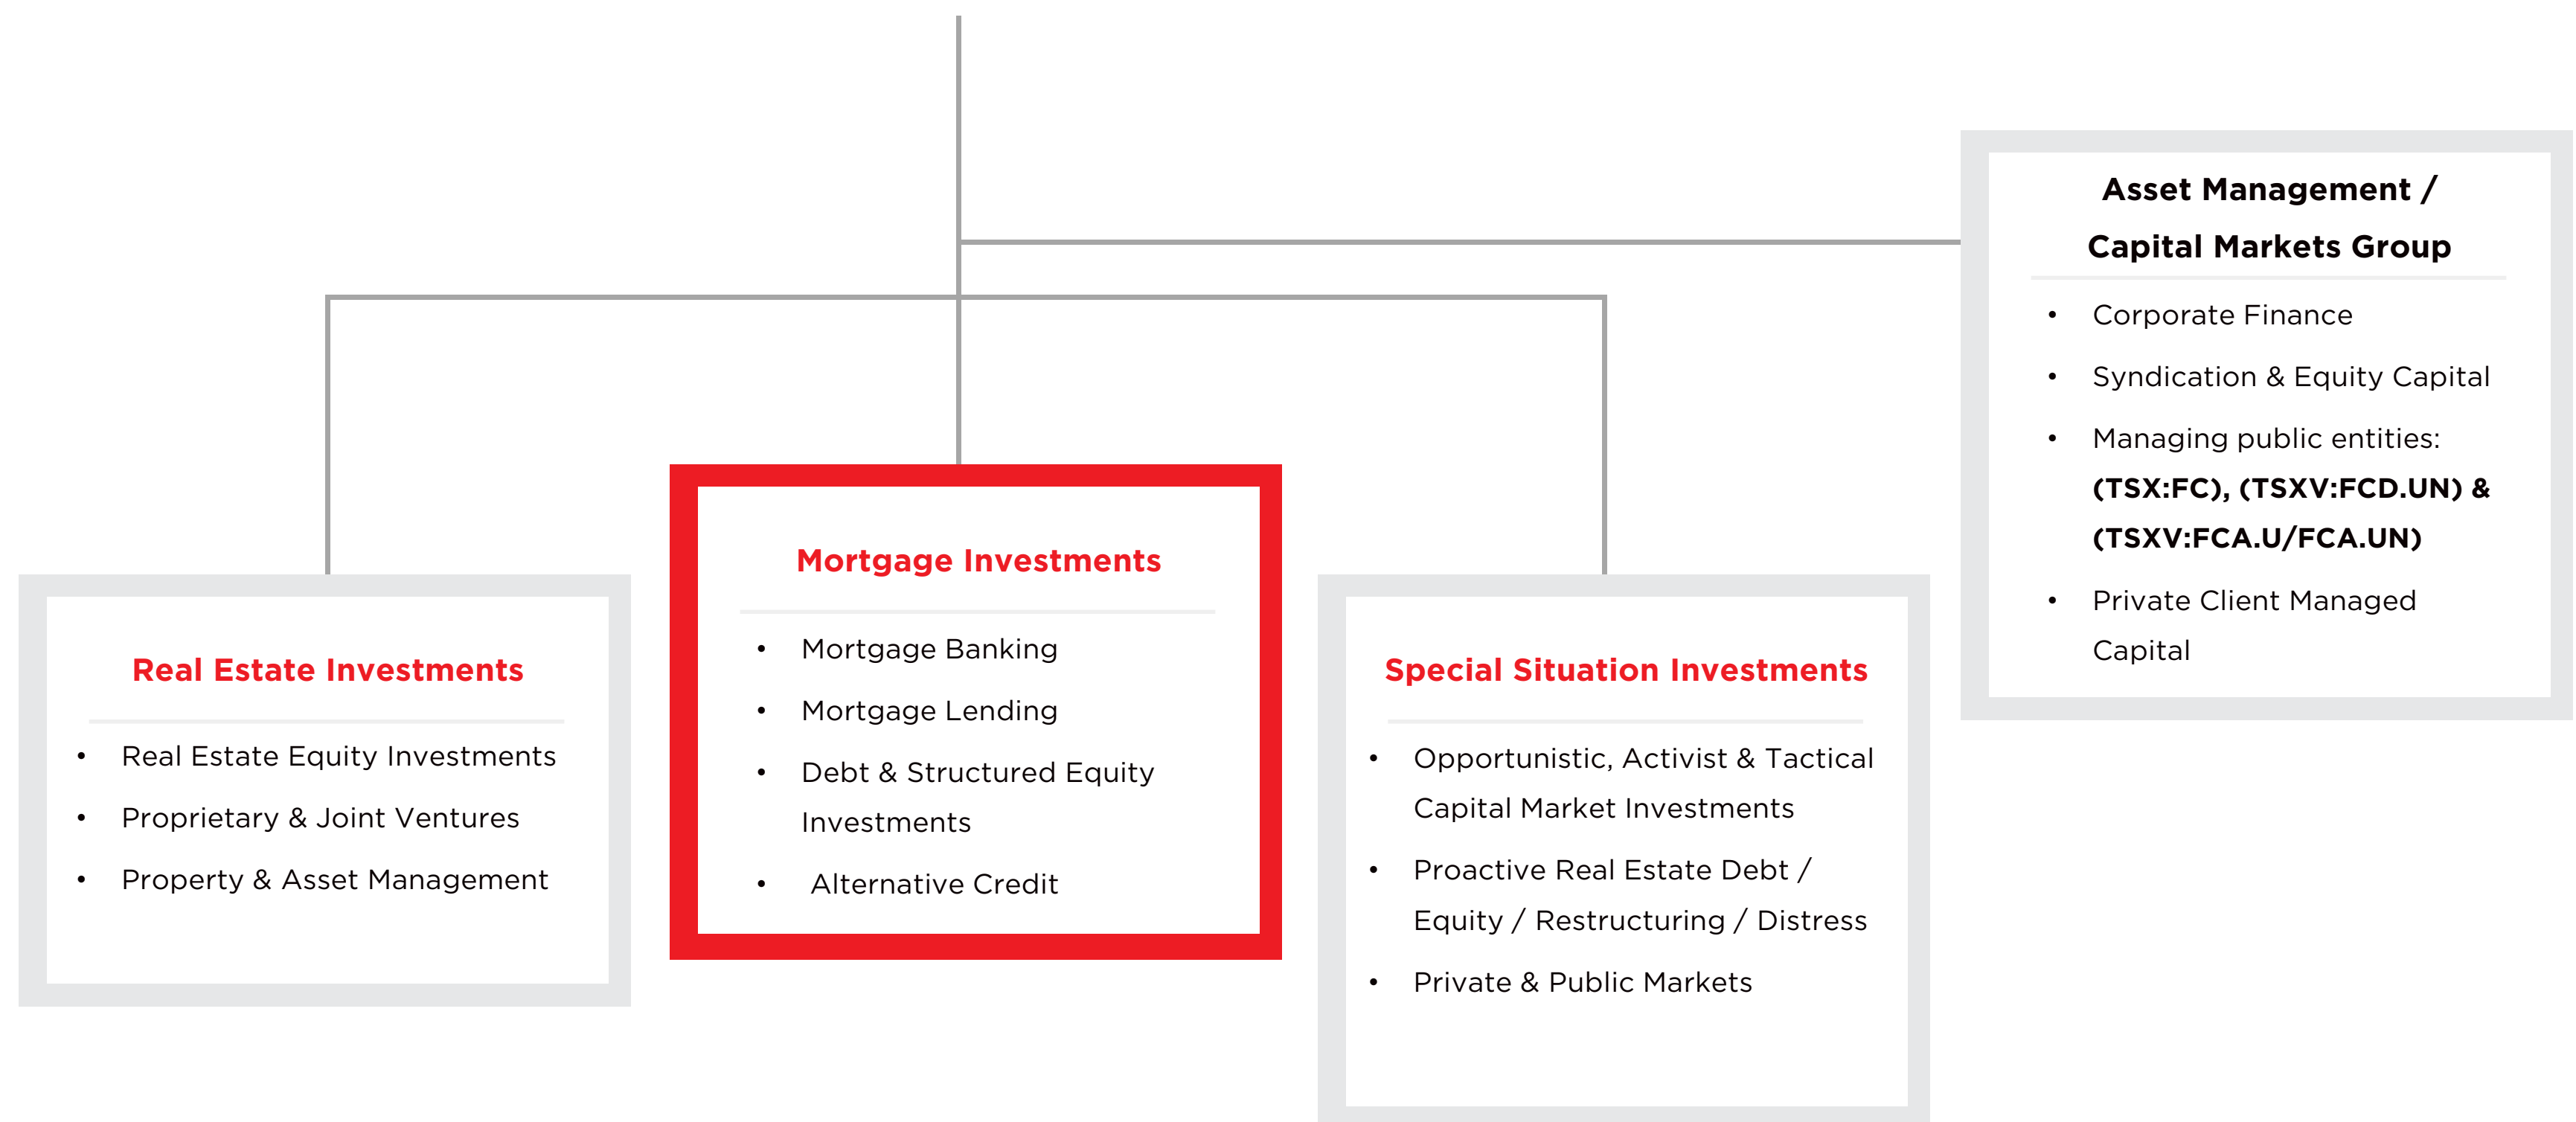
Asset Management / Capital Markets Group

- Corporate Finance
- Syndication & Equity Capital
- Managing public entities: (TSX:FC), (TSXV:FCD.UN) & (TSXV:FCA.U/FCA.UN)
- Private Client Managed Capital

Real Estate Investments

- Real Estate Equity Investments
- Proprietary & Joint Ventures
- Property & Asset Management

Mortgage Investments

- Mortgage Banking
- Mortgage Lending
- Debt & Structured Equity Investments
- Alternative Credit

Special Situation Investments

- Opportunistic, Activist & Tactical Capital Market Investments
- Proactive Real Estate Debt / Equity / Restructuring / Distress
- Private & Public Markets